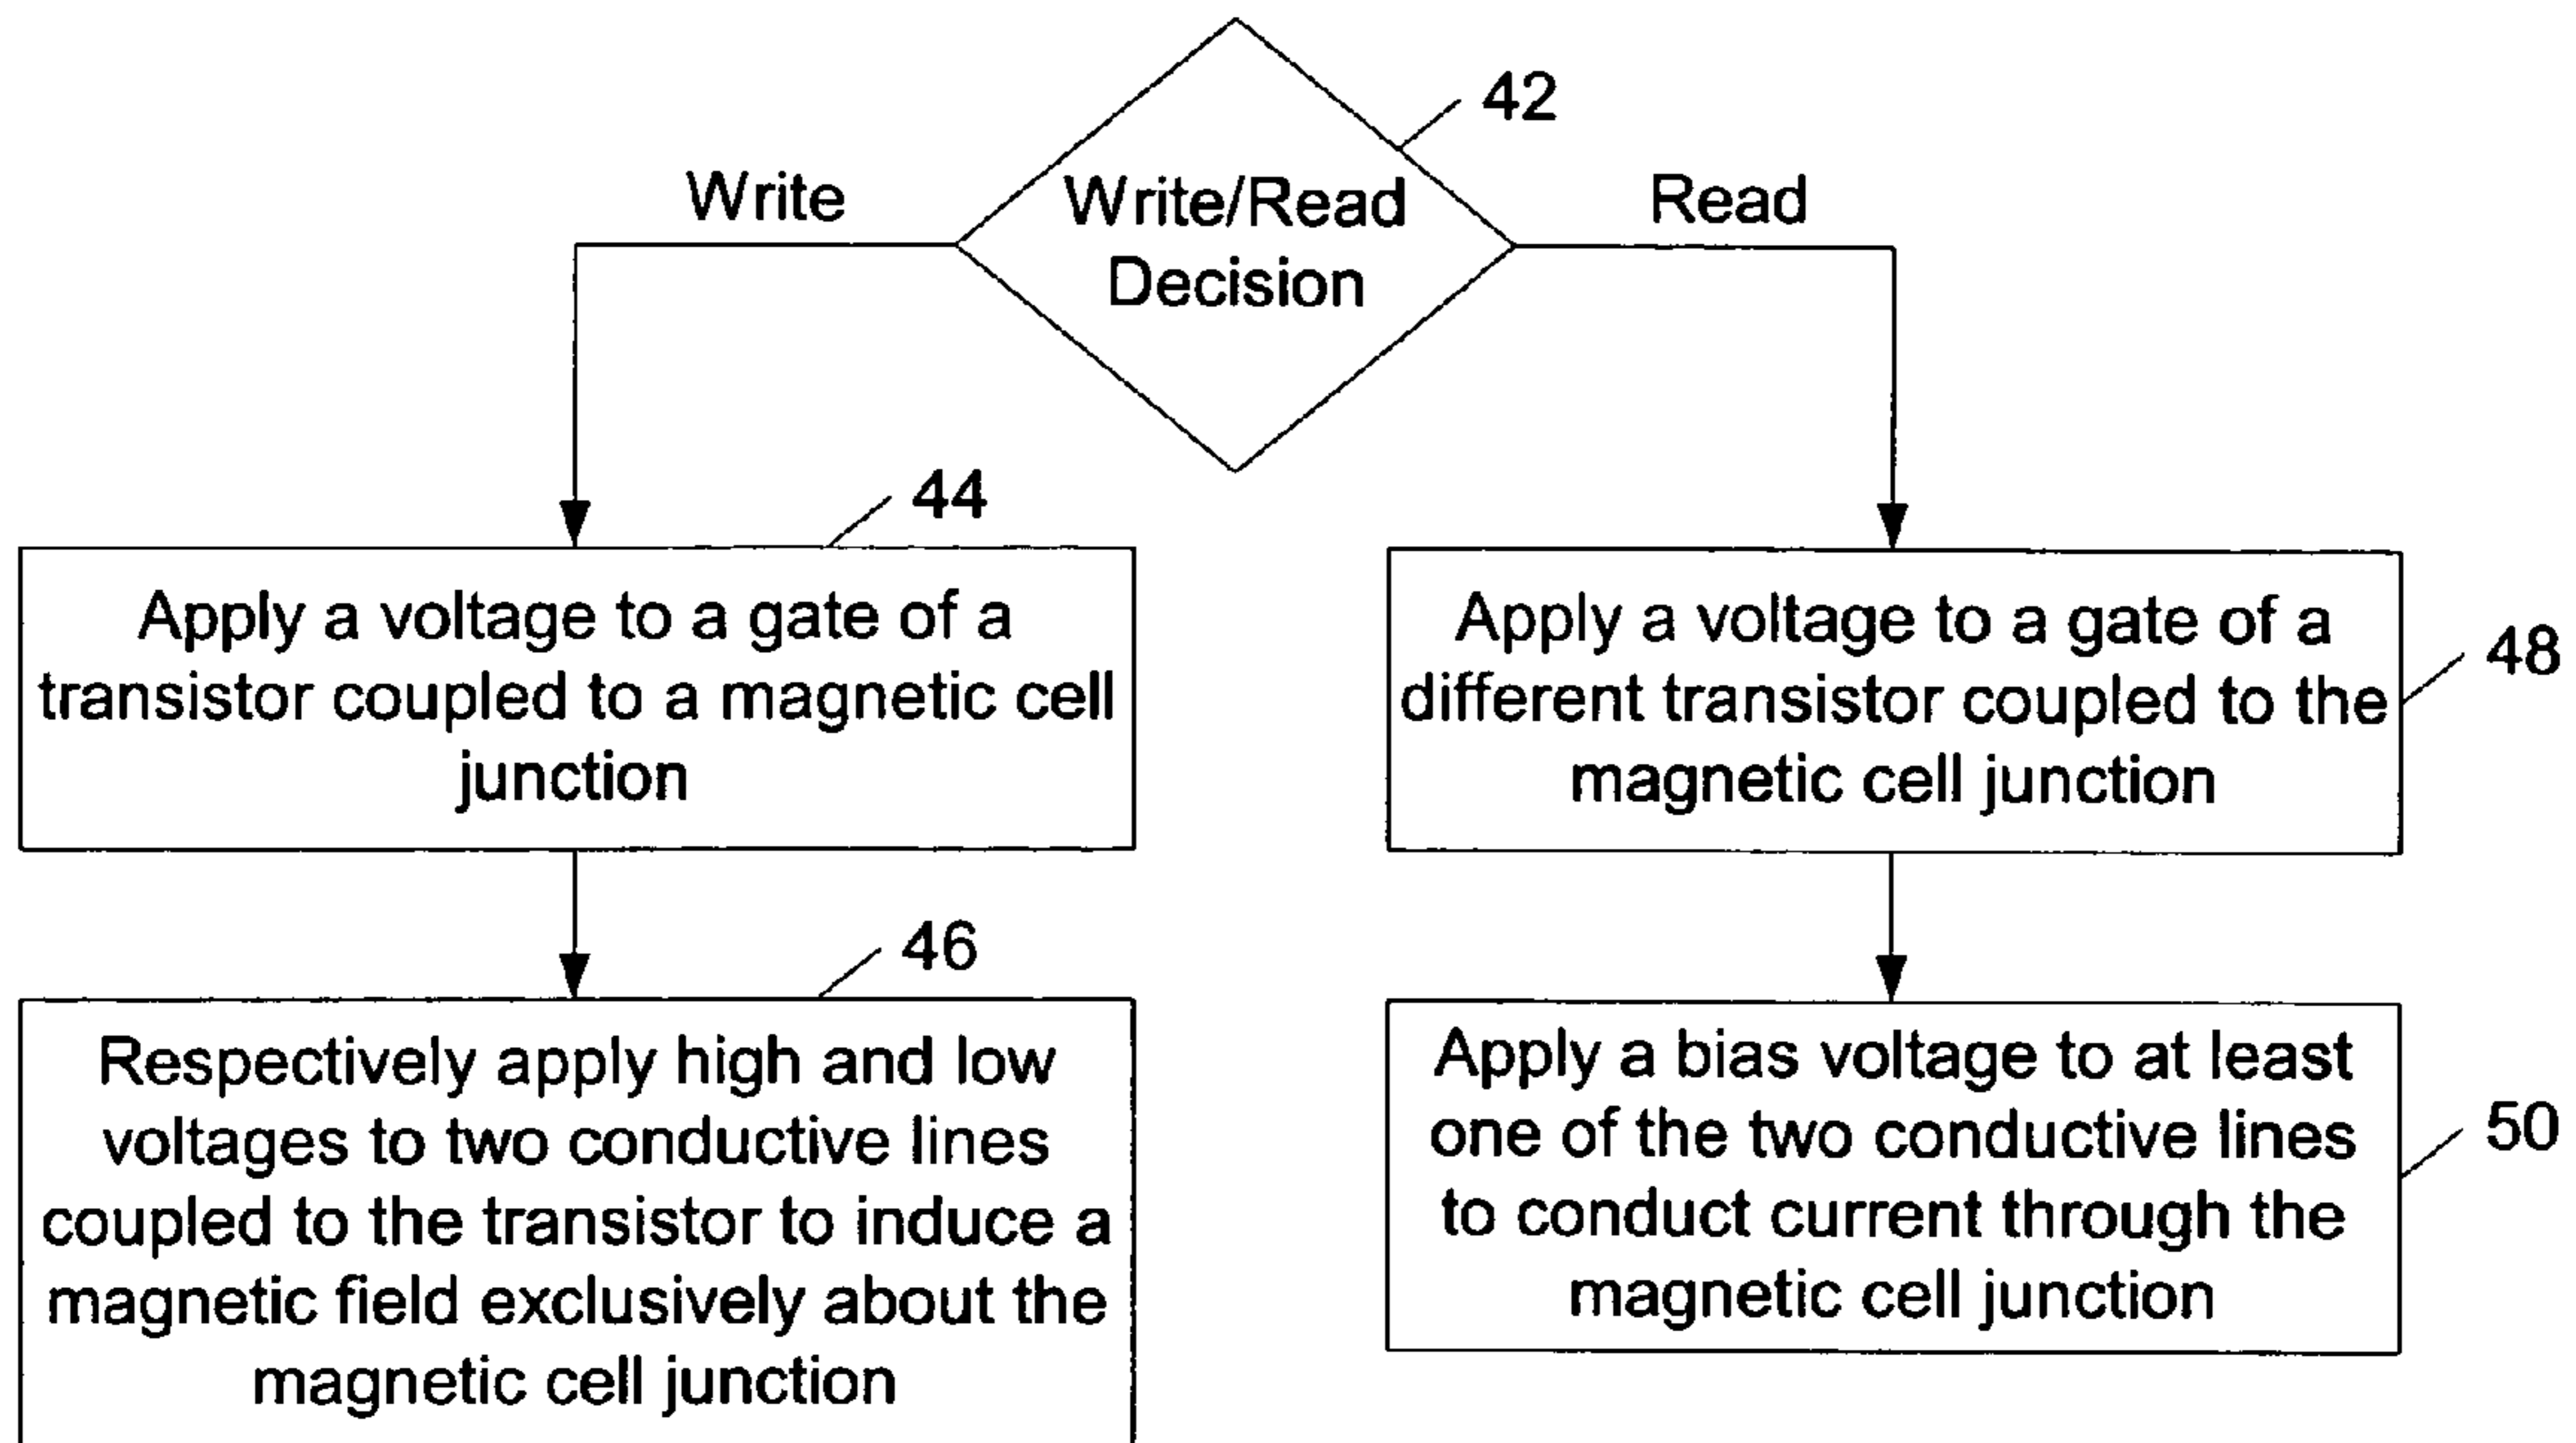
42

Write/Read Decision

Write

Read

44

Apply a voltage to a gate of a transistor coupled to a magnetic cell junction

Apply a voltage to a gate of a different transistor coupled to the magnetic cell junction

48

46

Respectively apply high and low voltages to two conductive lines coupled to the transistor to induce a magnetic field exclusively about the magnetic cell junction

Apply a bias voltage to at least one of the two conductive lines to conduct current through the magnetic cell junction

50